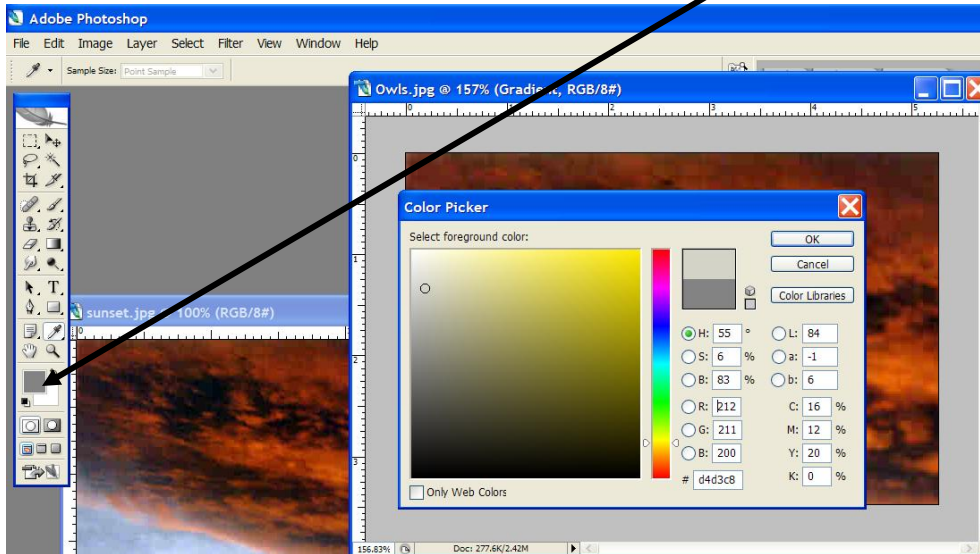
Adobe Photoshop

File Edit Image Layer Select Filter View Window Help

Sample Size: Point Sample

Owls.jpg @ 157% (Gradi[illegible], RGB/8#)

sunset.jpg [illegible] 100% (RGB/8#)

Color Picker

Select foreground color:

OK

Cancel

Color Libraries

H: 55 °
S: 6 %
B: 83 %
R: 212
G: 211
B: 200
L: 84
a: -1
b: 6
C: 16 %
M: 12 %
Y: 20 %
K: 0 %

# d4d3c8

Only Web Colors

156.83%

Doc: 277.6K/2.42M